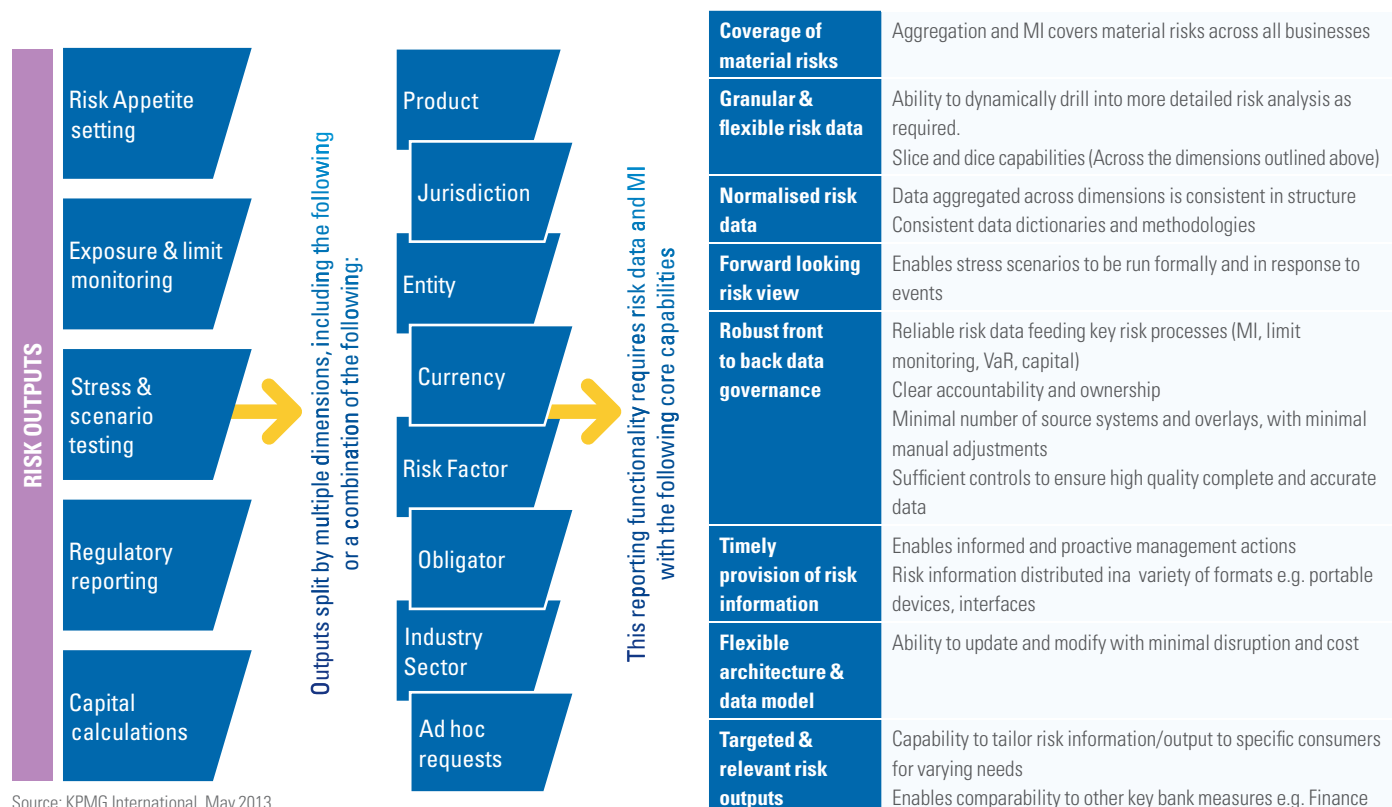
RISK OUTPUTS

Risk Appetite setting

Exposure & limit monitoring

Stress & scenario testing

Regulatory reporting

Capital calculations

Outputs split by multiple dimensions, including the following or a combination of the following:

Product

Jurisdiction

Entity

Currency

Risk Factor

Obligator

Industry Sector

Ad hoc requests

This reporting functionality requires risk data and MI with the following core capabilities

| Coverage of material risks | Aggregation and MI covers material risks across all businesses |
|---|---|
| Granular & flexible risk data | Ability to dynamically drill into more detailed risk analysis as required. Slice and dice capabilities (Across the dimensions outlined above) |
| Normalised risk data | Data aggregated across dimensions is consistent in structure Consistent data dictionaries and methodologies |
| Forward looking risk view | Enables stress scenarios to be run formally and in response to events |
| Robust front to back data governance | Reliable risk data feeding key risk processes (MI, limit monitoring, VaR, capital) Clear accountability and ownership Minimal number of source systems and overlays, with minimal manual adjustments Sufficient controls to ensure high quality complete and accurate data |
| Timely provision of risk information | Enables informed and proactive management actions Risk information distributed ina variety of formats e.g. portable devices, interfaces |
| Flexible architecture & data model | Ability to update and modify with minimal disruption and cost |
| Targeted & relevant risk outputs | Capability to tailor risk information/output to specific consumers for varying needs Enables comparability to other key bank measures e.g. Finance |

Source: KPMG International, May 2013